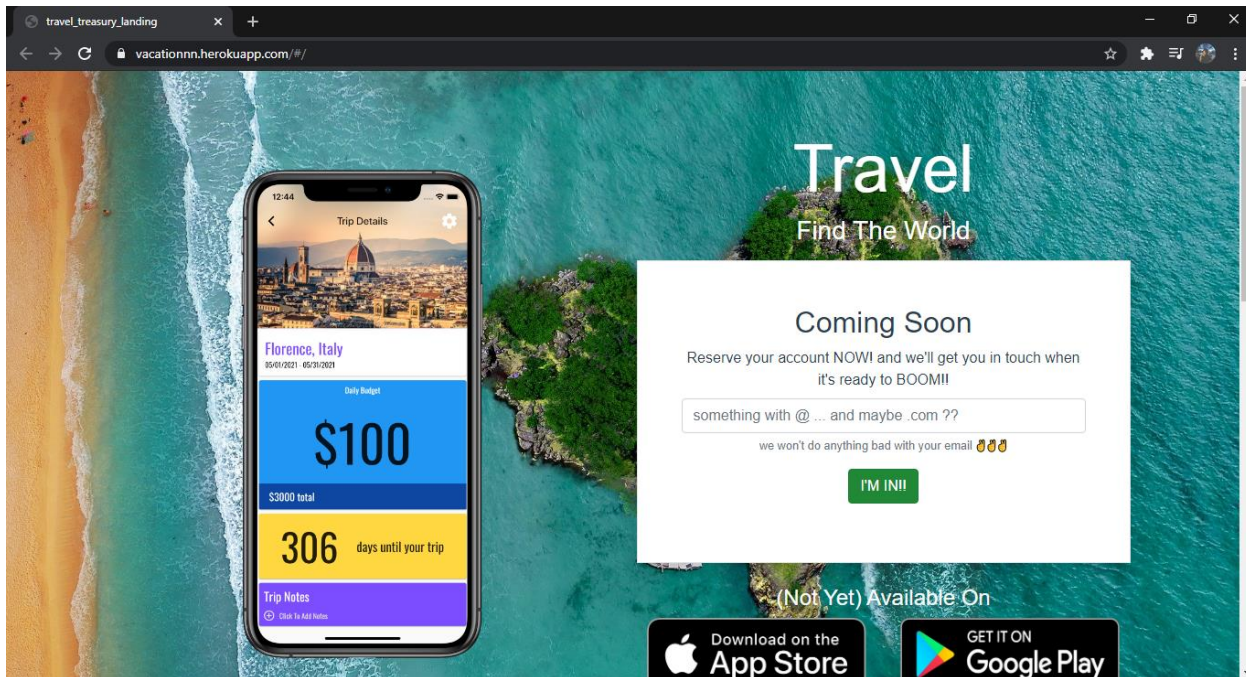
travel_treasury_landing

vacationnn.herokuapp.com/#/

12:44

Trip Details

Florence, Italy

05/01/2021 - 05/31/2021

Daily Budget

$100

$3000 total

306 days until your trip

Trip Notes

Click To Add Notes

Travel

Find The World

Coming Soon

Reserve your account NOW! and we'll get you in touch when it's ready to BOOM!!

something with @ ... and maybe .com ??

we won't do anything bad with your email 👌👌👌

I'M IN!!

(Not Yet) Available On

Download on the App Store

GET IT ON Google Play